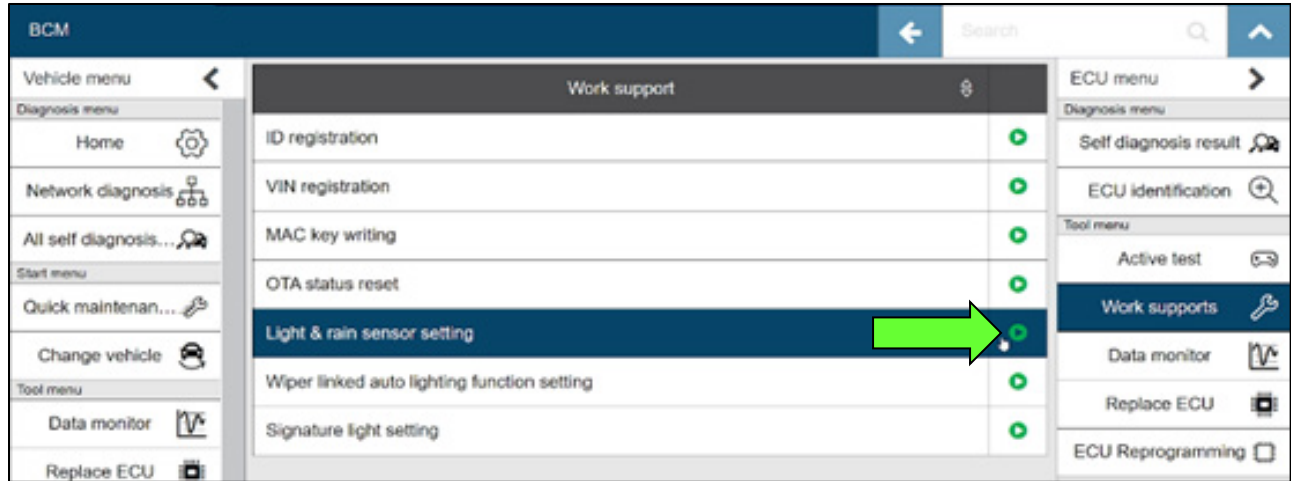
BCM

Search

Vehicle menu

Diagnosis menu

Home

Network diagnosis

All self diagnosis...

Start menu

Quick maintenan...

Change vehicle

Tool menu

Data monitor

Replace ECU

Work support

ID registration

VIN registration

MAC key writing

OTA status reset

Light & rain sensor setting

Wiper linked auto lighting function setting

Signature light setting

ECU menu

Diagnosis menu

Self diagnosis result

ECU identification

Tool menu

Active test

Work supports

Data monitor

Replace ECU

ECU Reprogramming